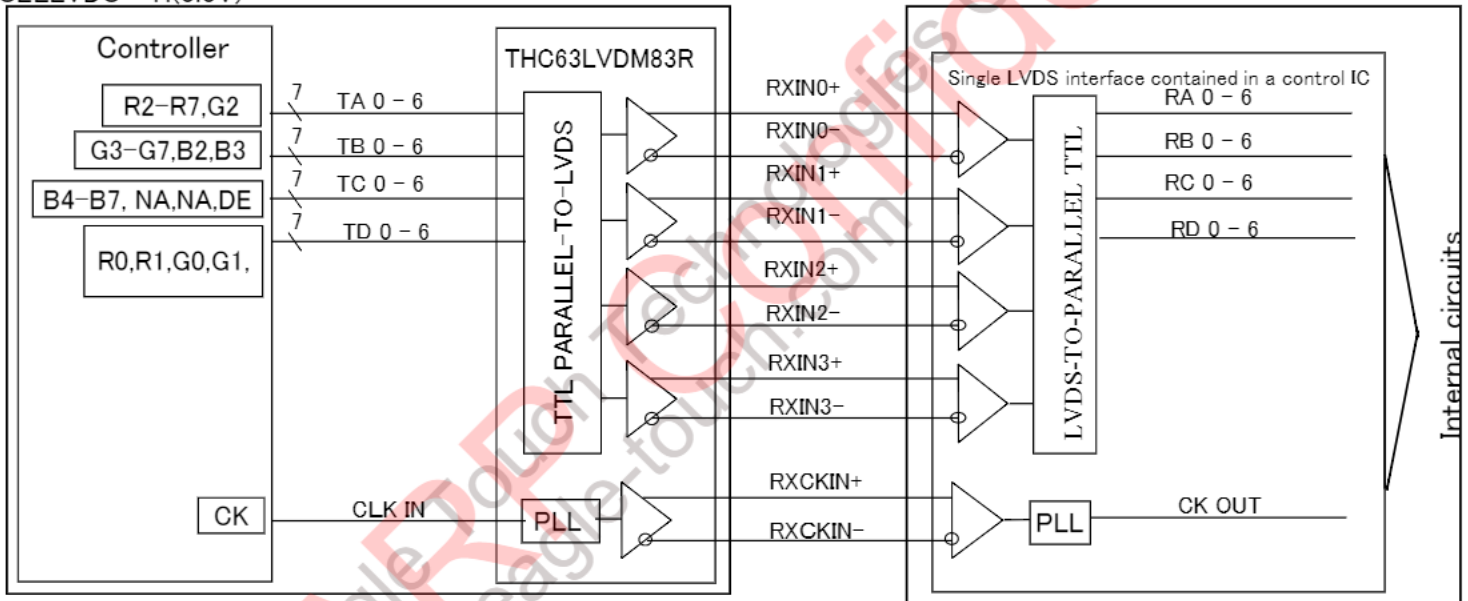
Controller

R2–R7,G2

G3–G7,B2,B3

B4–B7, NA,NA,DE

R0,R1,G0,G1,

CK

7 TA 0 – 6

7 TB 0 – 6

7 TC 0 – 6

7 TD 0 – 6

CLK IN

THC63LVDM83R

TTL PARALLEL-TO-LVDS

PLL

RXIN0+

RXIN0–

RXIN1+

RXIN1–

RXIN2+

RXIN2–

RXIN3+

RXIN3–

RXCKIN+

RXCKIN–

Single LVDS interface contained in a control IC

LVDS-TO-PARALLEL TTL

PLL

RA 0 – 6

RB 0 – 6

RC 0 – 6

RD 0 – 6

CK OUT

Internal circuits

RP Config Eagle Touch Technologies eagle-touch.com